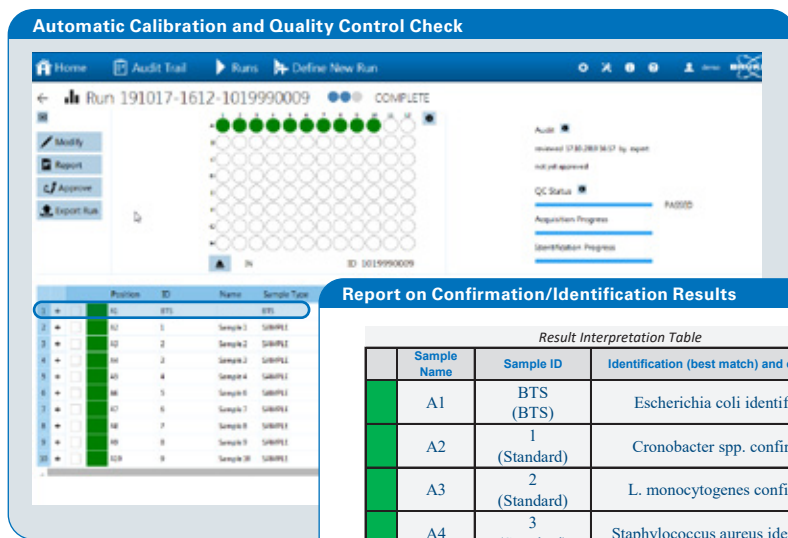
Automatic Calibration and Quality Control Check

Home Audit Trail Runs Define New Run

Run 191017-1612-1019990009 COMPLETE

Modify
Report
Approve
Export Run

ID 1019990009

Audit
reviewed 17.10.2019 16:17 by expert
not yet approved

QC Status
PASSED
Acquisition Progress
Identification Progress

| | | | Position | ID | Name | Sample Type |
|---|---|---|---|---|---|---|
| 1 | + | | A1 | BTS | | BTS |
| 2 | + | | B2 | 1 | Sample 1 | SAMPLE |
| 3 | + | | A3 | 2 | Sample 2 | SAMPLE |
| 4 | + | | A4 | 3 | Sample 3 | SAMPLE |
| 5 | + | | A5 | 4 | Sample 4 | SAMPLE |
| 6 | + | | A6 | 5 | Sample 5 | SAMPLE |
| 7 | + | | A7 | 6 | Sample 7 | SAMPLE |
| 8 | + | | A8 | 7 | Sample 8 | SAMPLE |
| 9 | + | | A9 | 8 | Sample 9 | SAMPLE |
| 10 | + | | A10 | 9 | Sample 10 | SAMPLE |

Report on Confirmation/Identification Results

Result Interpretation Table

| | Sample Name | Sample ID | Identification (best match) and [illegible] |
|---|---|---|---|
| | A1 | BTS (BTS) | Escherichia coli identif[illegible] |
| | A2 | 1 (Standard) | Cronobacter spp. confi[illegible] |
| | A3 | 2 (Standard) | L. monocytogenes confi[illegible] |
| | A4 | 3 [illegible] | Staphylococcus aureus ide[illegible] |